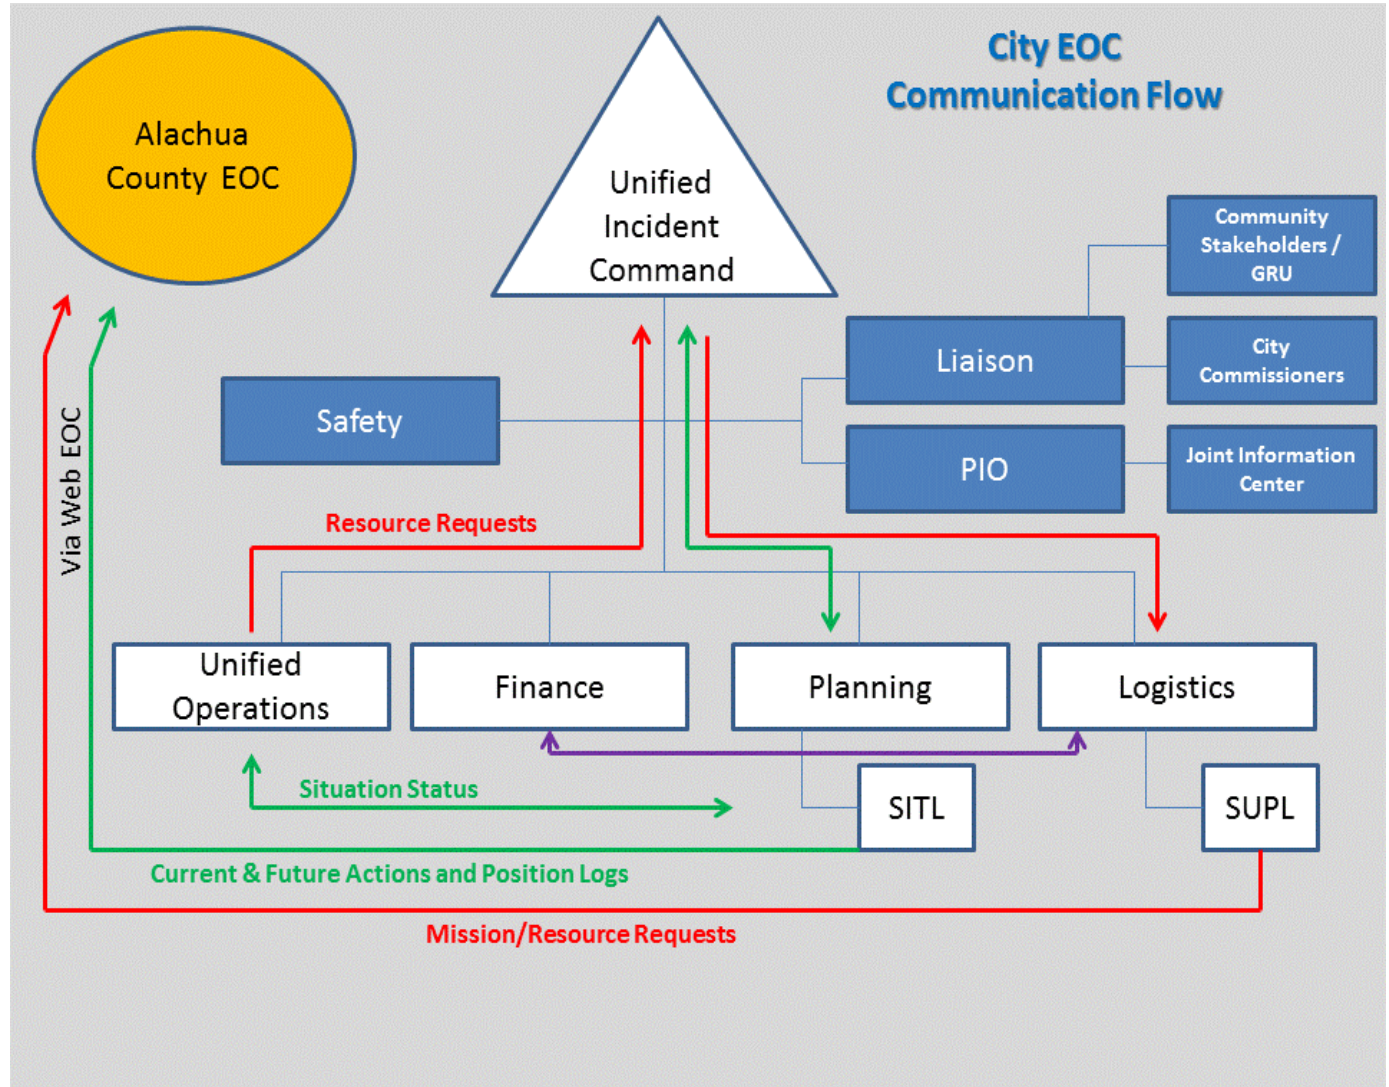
Alachua County EOC

Unified Incident Command

City EOC
Communication Flow

Community Stakeholders / GRU

Liaison

City Commissioners

Safety

PIO

Joint Information Center

Via Web EOC

Resource Requests

Unified Operations

Finance

Planning

Logistics

Situation Status

SITL

SUPL

Current & Future Actions and Position Logs

Mission/Resource Requests